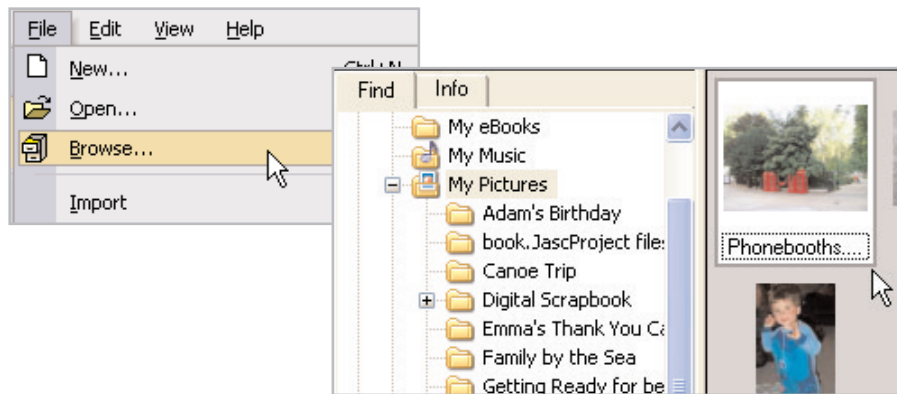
File Edit View Help

New... Ctrl+N

Open...

Browse...

Import

Find Info

My eBooks

My Music

My Pictures

Adam's Birthday

book.JascProject files

Canoe Trip

Digital Scrapbook

Emma's Thank You Ca

Family by the Sea

Getting Ready for be

Phonebooths....